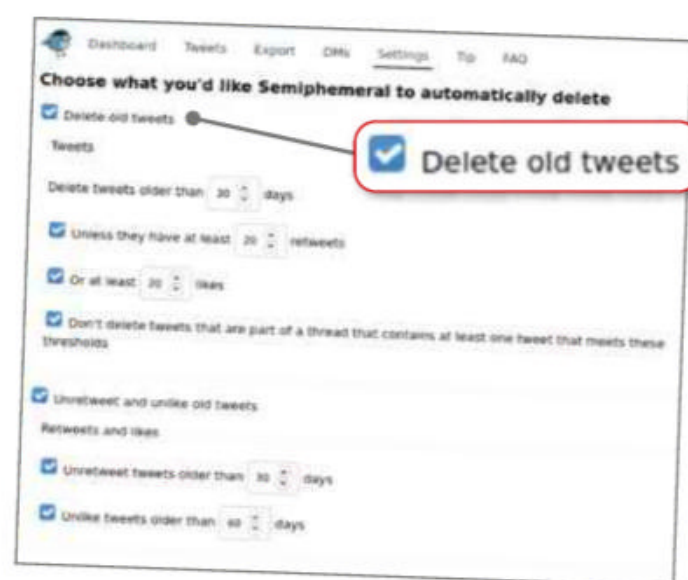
Dashboard Tweets Export DMs Settings Tip FAQ

Choose what you'd like Semiphemeral to automatically delete

Delete old tweets

Delete old tweets

Tweets

Delete tweets older than 30 days

Unless they have at least 20 retweets

Or at least 20 likes

Don't delete tweets that are part of a thread that contains at least one tweet that meets these thresholds

Unretweet and unlike old tweets

Retweets and likes

Unretweet tweets older than 30 days

Unlike tweets older than 60 days